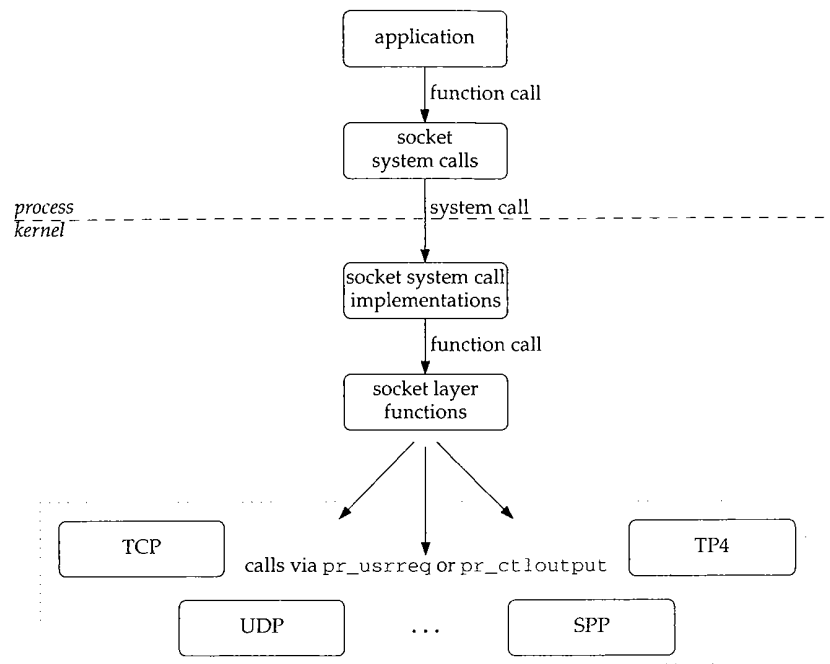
application

function call

socket system calls

process
kernel

system call

socket system call implementations

function call

socket layer functions

TCP

calls via pr_usrreq or pr_ctloutput

TP4

UDP

...

SPP